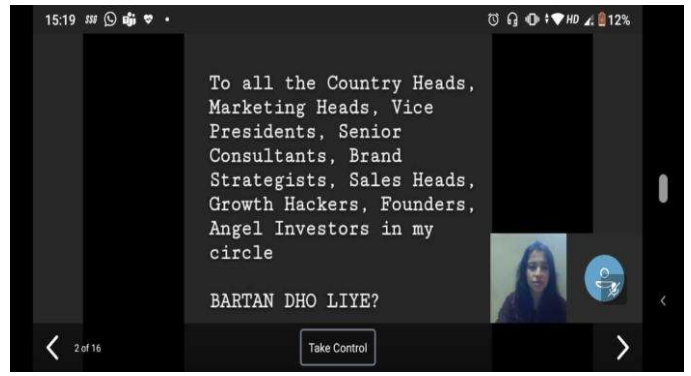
15:19 HD 12%

To all the Country Heads, Marketing Heads, Vice Presidents, Senior Consultants, Brand Strategists, Sales Heads, Growth Hackers, Founders, Angel Investors in my circle

BARTAN DHO LIYE?

2 of 16

Take Control